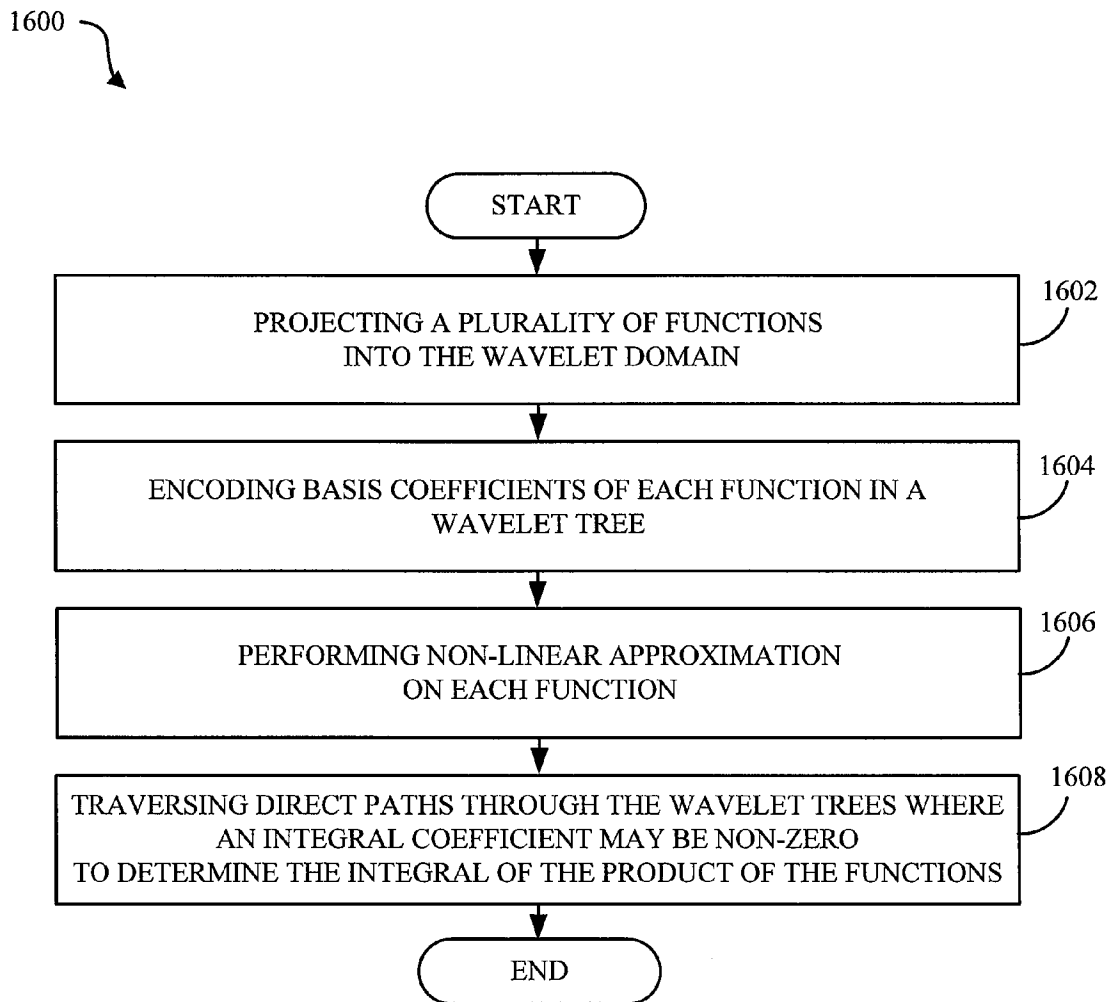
1600

START

PROJECTING A PLURALITY OF FUNCTIONS INTO THE WAVELET DOMAIN

1602

ENCODING BASIS COEFFICIENTS OF EACH FUNCTION IN A WAVELET TREE

1604

PERFORMING NON-LINEAR APPROXIMATION ON EACH FUNCTION

1606

TRAVERSING DIRECT PATHS THROUGH THE WAVELET TREES WHERE AN INTEGRAL COEFFICIENT MAY BE NON-ZERO TO DETERMINE THE INTEGRAL OF THE PRODUCT OF THE FUNCTIONS

1608

END